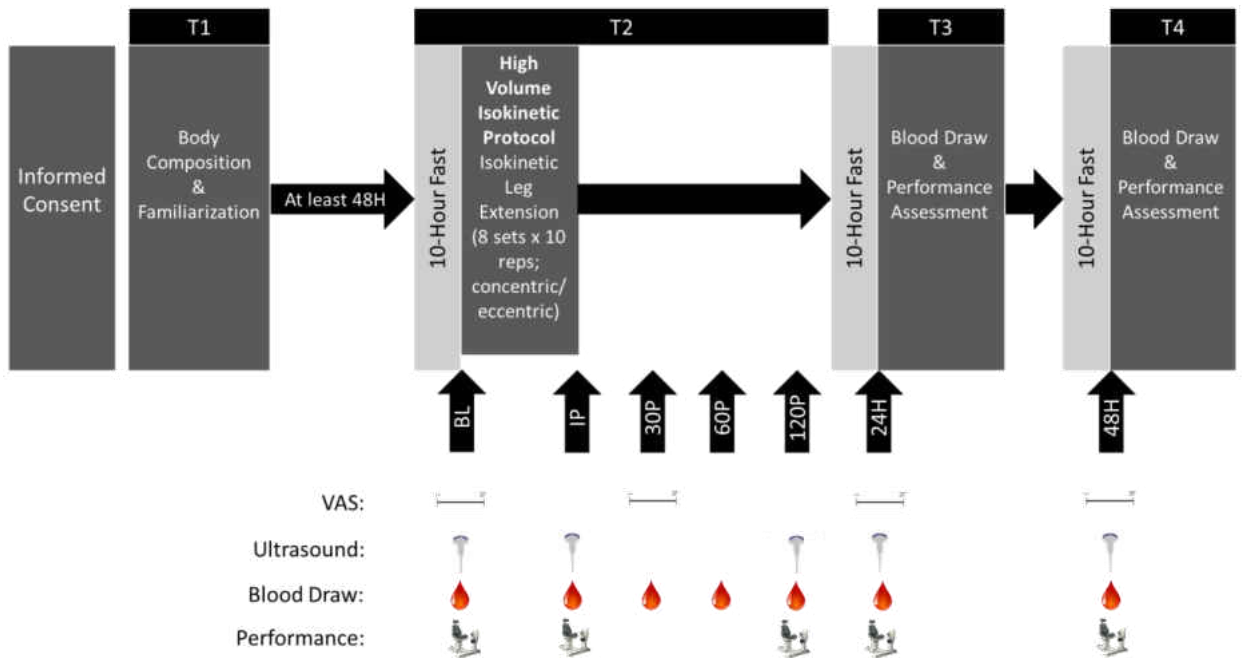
Informed Consent

T1

Body Composition & Familiarization

At least 48H

T2

10-Hour Fast

**High Volume Isokinetic Protocol** Isokinetic Leg Extension (8 sets x 10 reps; concentric/ eccentric)

10-Hour Fast

T3

Blood Draw & Performance Assessment

10-Hour Fast

T4

Blood Draw & Performance Assessment

BL

IP

30P

60P

120P

24H

48H

VAS:

Ultrasound:

Blood Draw:

Performance: